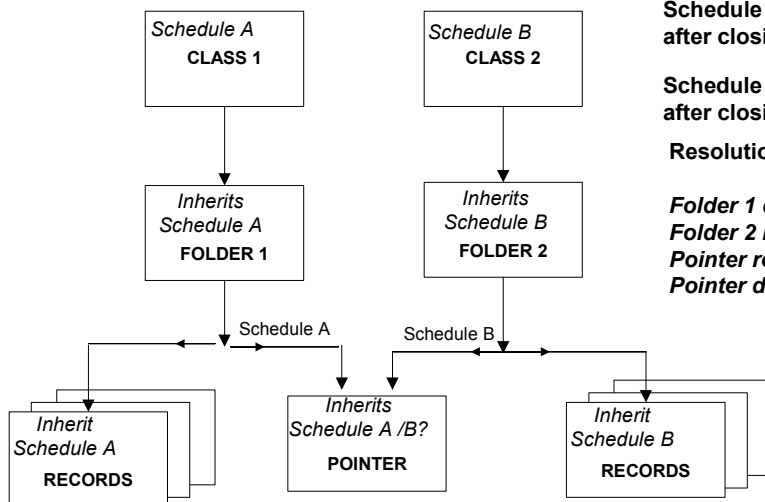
Schedule A
CLASS 1

Schedule B
CLASS 2

Inherits Schedule A
FOLDER 1

Inherits Schedule B
FOLDER 2

Schedule A

Schedule B

Inherit Schedule A
RECORDS

Inherits Schedule A /B?
POINTER

Inherit Schedule B
RECORDS

Schedule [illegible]
after closi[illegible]

Schedule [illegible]
after closi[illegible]

Resolutio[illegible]

Folder 1 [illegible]
Folder 2 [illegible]
Pointer r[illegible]
Pointer d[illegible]